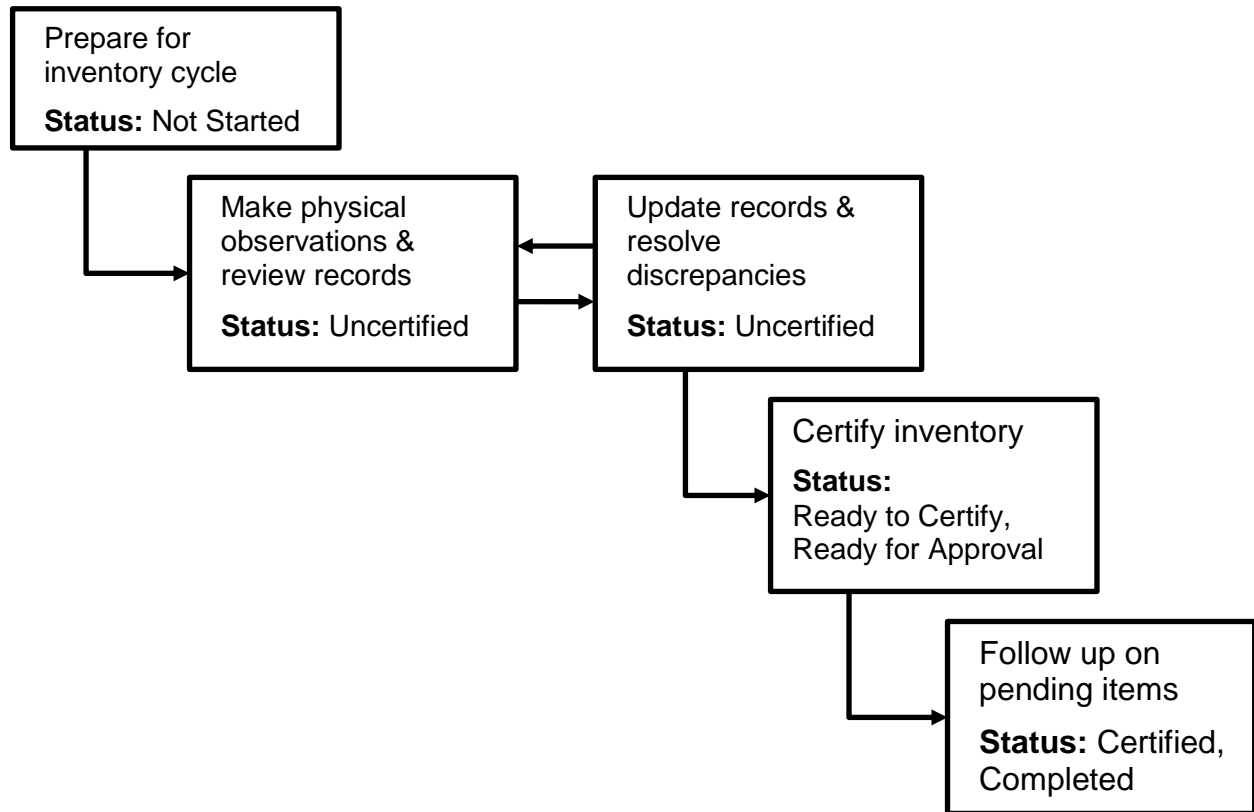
Prepare for inventory cycle

**Status:** Not Started

Make physical observations & review records

**Status:** Uncertified

Update records & resolve discrepancies

**Status:** Uncertified

Certify inventory

**Status:**
Ready to Certify, Ready for Approval

Follow up on pending items

**Status:** Certified, Completed